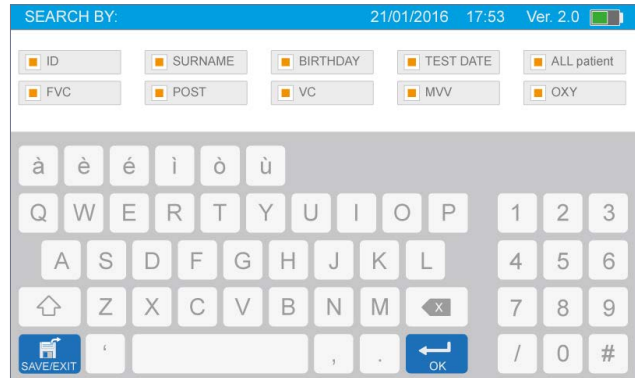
SEARCH BY: 21/01/2016 17:53 Ver. 2.0

ID
SURNAME
BIRTHDAY
TEST DATE
ALL patient
FVC
POST
VC
MVV
OXY

à è é ì ò ù
Q W E R T Y U I O P
A S D F G H J K L
Z X C V B N M
SAVE/EXIT '
, .
OK
1 2 3
4 5 6
7 8 9
/ 0 #